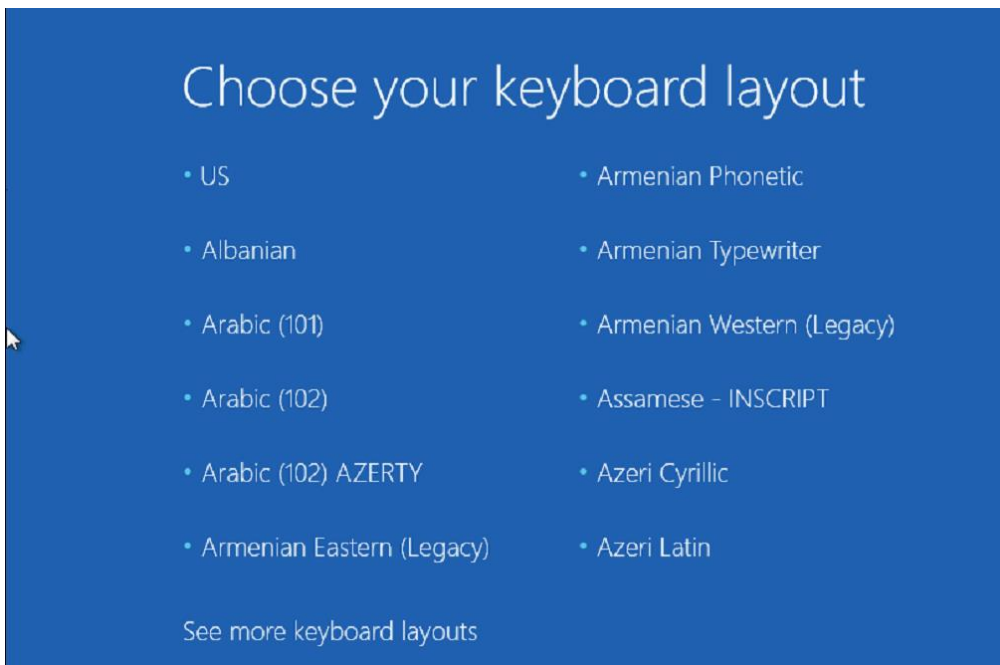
Choose your keyboard layout

• US

• Albanian

• Arabic (101)

• Arabic (102)

• Arabic (102) AZERTY

• Armenian Eastern (Legacy)

• Armenian Phonetic

• Armenian Typewriter

• Armenian Western (Legacy)

• Assamese - INSCRIPT

• Azeri Cyrillic

• Azeri Latin

See more keyboard layouts